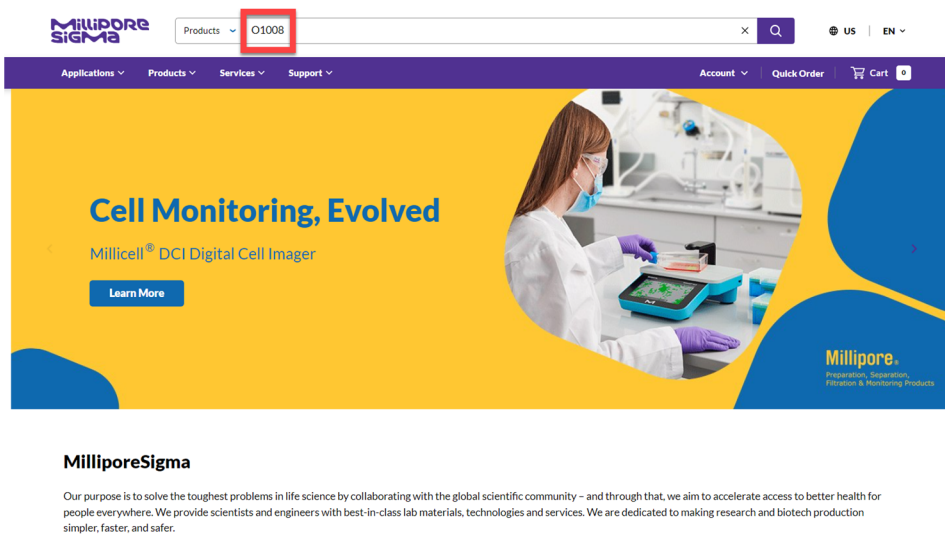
MilliporeSigma

Products O1008 ×

US | EN

Applications Products Services Support Account Quick Order Cart 0

Cell Monitoring, Evolved

Millicell® DCI Digital Cell Imager

Learn More

Millipore®
Preparation, Separation, Filtration & Monitoring Products

MilliporeSigma

Our purpose is to solve the toughest problems in life science by collaborating with the global scientific community – and through that, we aim to accelerate access to better health for people everywhere. We provide scientists and engineers with best-in-class lab materials, technologies and services. We are dedicated to making research and biotech production simpler, faster, and safer.